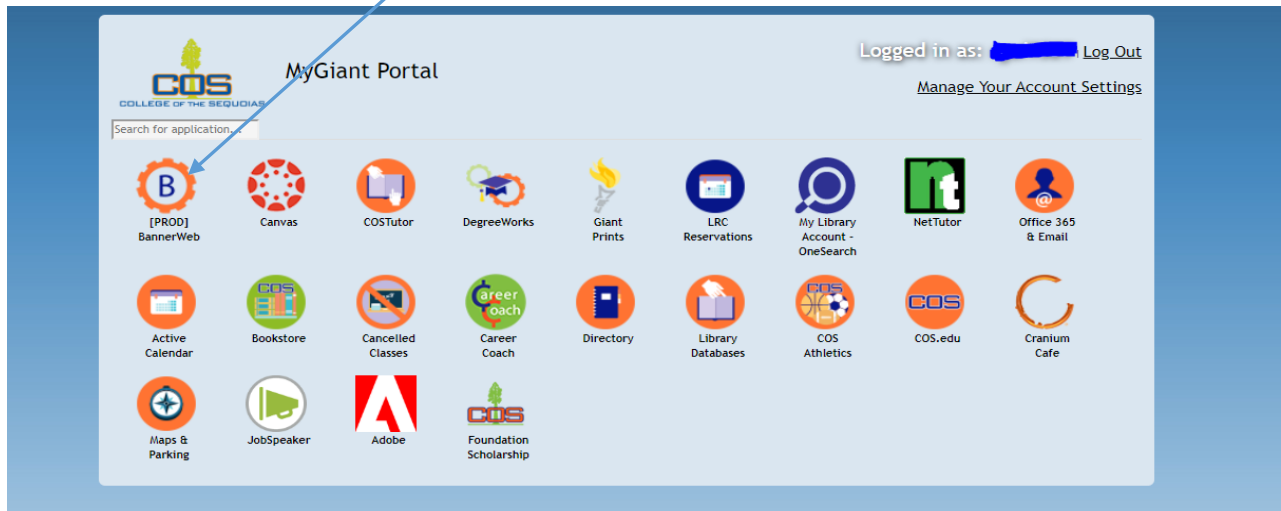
COS
COLLEGE OF THE SEQUOIAS

MyGiant Portal

Logged in as: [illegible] Log Out

Manage Your Account Settings

Search for application...

B
[PROD] BannerWeb

Canvas

COSTutor

DegreeWorks

Giant Prints

LRC Reservations

My Library Account - OneSearch

nt
NetTutor

Office 365 & Email

Active Calendar

COS
Bookstore

Cancelled Classes

Career Coach
Career Coach

Directory

Library Databases

COS
COS Athletics

COS
COS.edu

Cranium Cafe

Maps & Parking

JobSpeaker

Adobe

COS
Foundation Scholarship